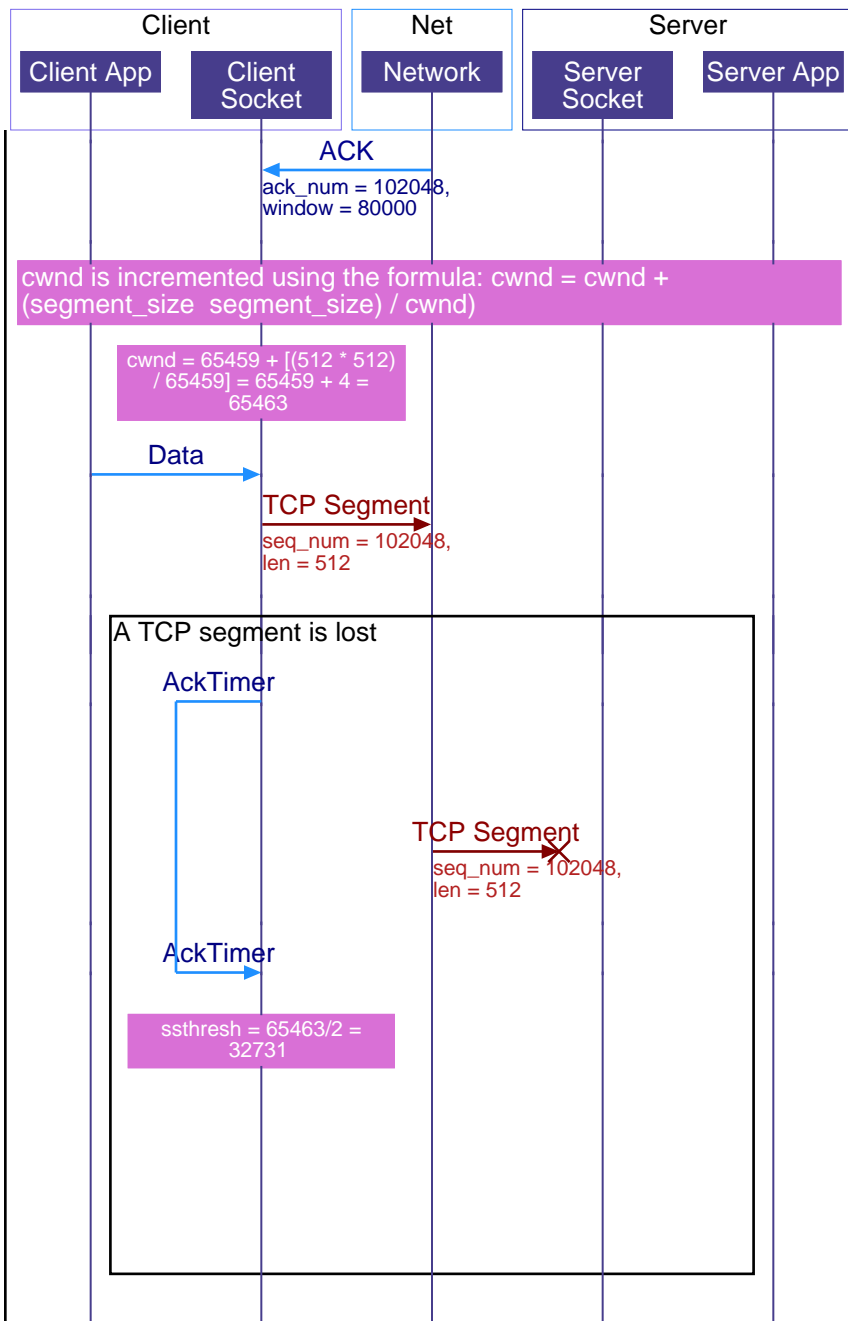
Client

Client App

Client Socket

Net

Network

Server

Server Socket

Server App

ACK

ack_num = 102048, window = 80000

cwnd is incremented using the formula: cwnd = cwnd + (segment_size segment_size) / cwnd)

cwnd = 65459 + [(512 * 512) / 65459] = 65459 + 4 = 65463

Data

TCP Segment

seq_num = 102048, len = 512

A TCP segment is lost

AckTimer

TCP Segment

seq_num = 102048, len = 512

AckTimer

ssthresh = 65463/2 = 32731